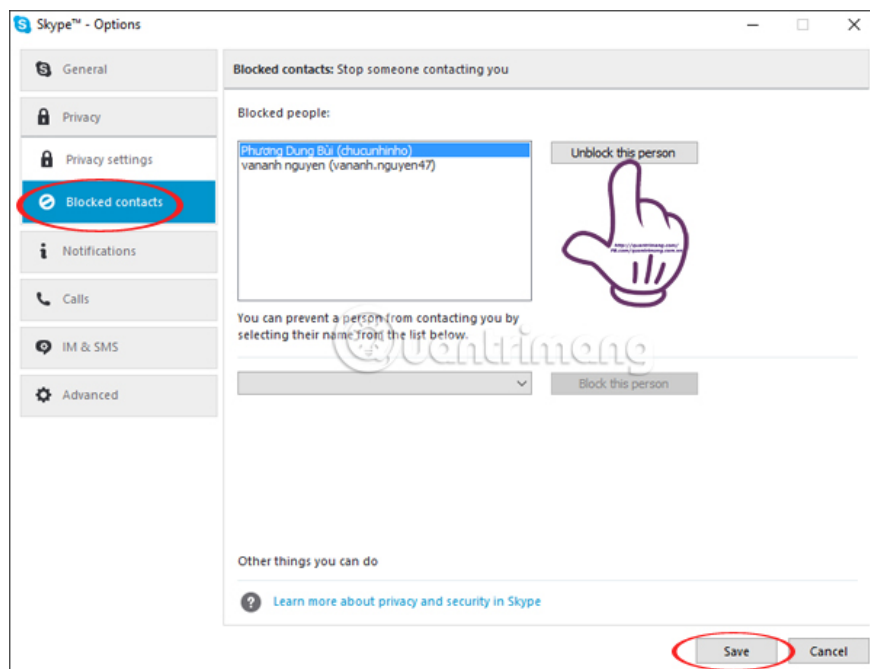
Skype™ - Options

General

Privacy

Privacy settings

Blocked contacts

Notifications

Calls

IM & SMS

Advanced

Blocked contacts: Stop someone contacting you

Blocked people:

Phương Dung Bùi (chucunhinho)
vananh nguyen (vananh.nguyen47)

Unblock this person

You can prevent a person from contacting you by selecting their name from the list below.

Quantrimang

Block this person

Other things you can do

Learn more about privacy and security in Skype

Save

Cancel